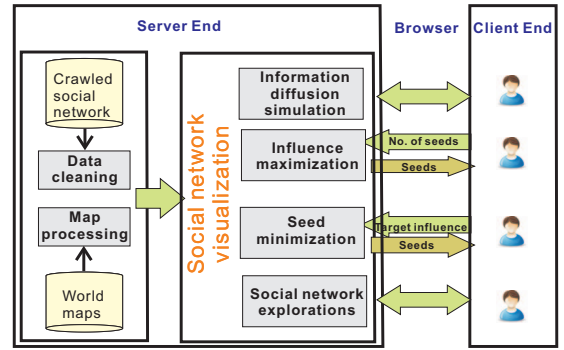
Server End

Browser

Client End

Crawled social network

Data cleaning

Map processing

World maps

Social network visualization

Information diffusion simulation

Influence maximization

No. of seeds

Seeds

Seed minimization

Target influence

Seeds

Social network explorations